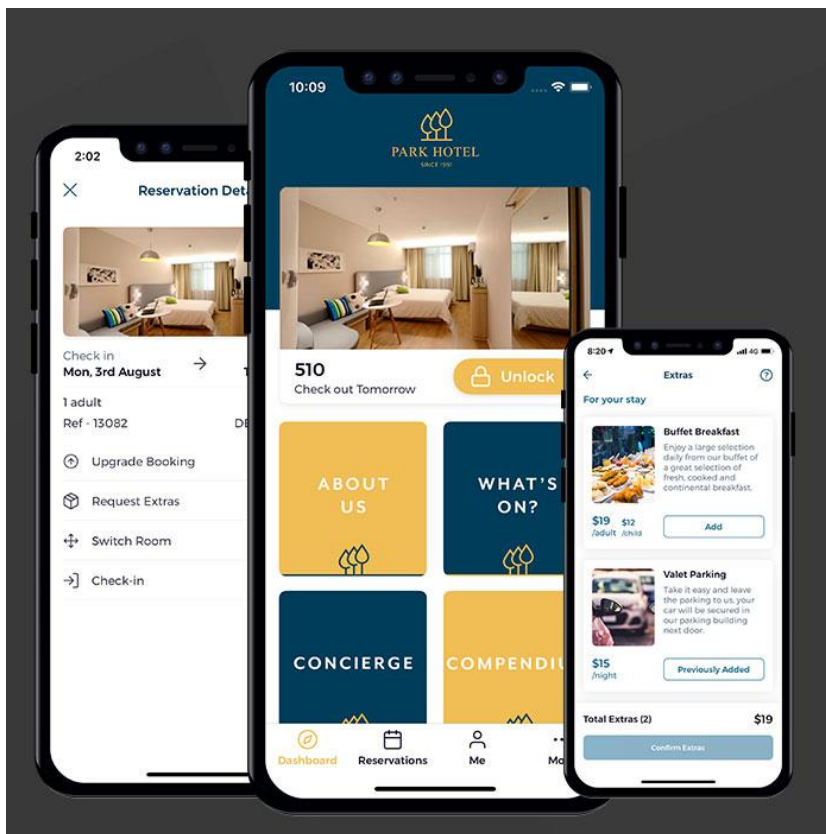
2:02

Reservation Det

Check in
Mon, 3rd August

1 adult
Ref - 13082

Upgrade Booking

Request Extras

Switch Room

Check-in

10:09

PARK HOTEL
SINCE 1951

510
Check out Tomorrow

Unlock

ABOUT US

WHAT'S ON?

CONCIERGE

COMPENDIU

Dashboard

Reservations

Me

Mo

8:20

Extras

For your stay

Buffet Breakfast
Enjoy a large selection daily from our buffet of a great selection of fresh, cooked and continental breakfast.

$19 /adult $12 /child

Add

Valet Parking
Take it easy and leave the parking to us, your car will be secured in our parking building next door.

$15 /night

Previously Added

Total Extras (2)

$19

Confirm Extras